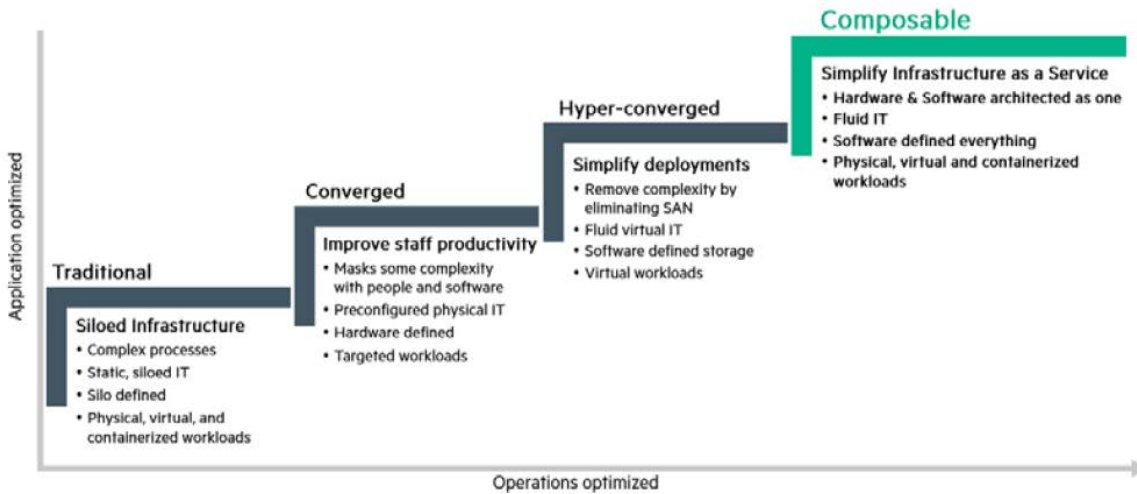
Application optimized

Traditional

Siloed Infrastructure
• Complex processes
• Static, siloed IT
• Silo defined
• Physical, virtual, and containerized workloads

Converged

Improve staff productivity
• Masks some complexity with people and software
• Preconfigured physical IT
• Hardware defined
• Targeted workloads

Hyper-converged

Simplify deployments
• Remove complexity by eliminating SAN
• Fluid virtual IT
• Software defined storage
• Virtual workloads

Composable

Simplify Infrastructure as a Service
• Hardware & Software architected as one
• Fluid IT
• Software defined everything
• Physical, virtual and containerized workloads

Operations optimized